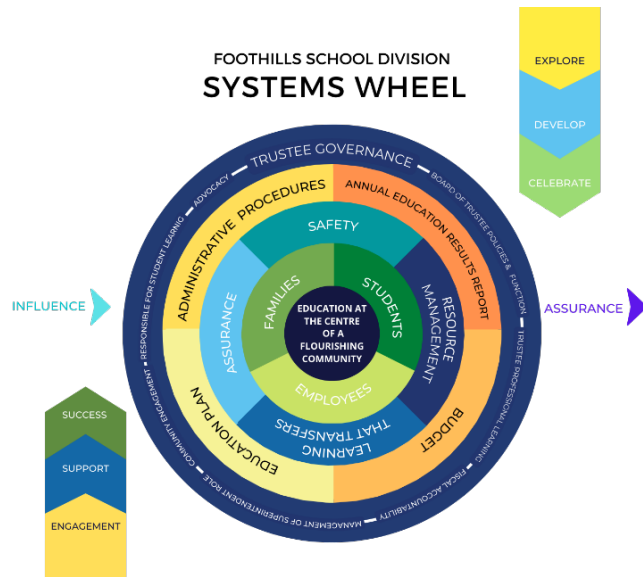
FOOTHILLS SCHOOL DIVISION
SYSTEMS WHEEL

EXPLORE

DEVELOP

CELEBRATE

INFLUENCE

ASSURANCE

TRUSTEE GOVERNANCE

BOARD OF TRUSTEE POLICIES & FUNCTION

TRUSTEE PROFESSIONAL LEARNING

FISCAL ACCOUNTABILITY

MANAGEMENT OF SUPERINTENDENT ROLE

COMMUNITY ENGAGEMENT

RESPONSIBLE FOR STUDENT LEARNING

ADVOCACY

ADMINISTRATIVE PROCEDURES

ANNUAL EDUCATION RESULTS REPORT

RESOURCE MANAGEMENT

BUDGET

EDUCATION PLAN

SAFETY

ASSURANCE

LEARNING THAT TRANSFERS

FAMILIES

STUDENTS

EMPLOYEES

EDUCATION AT THE CENTRE OF A FLOURISHING COMMUNITY

SUCCESS

SUPPORT

ENGAGEMENT